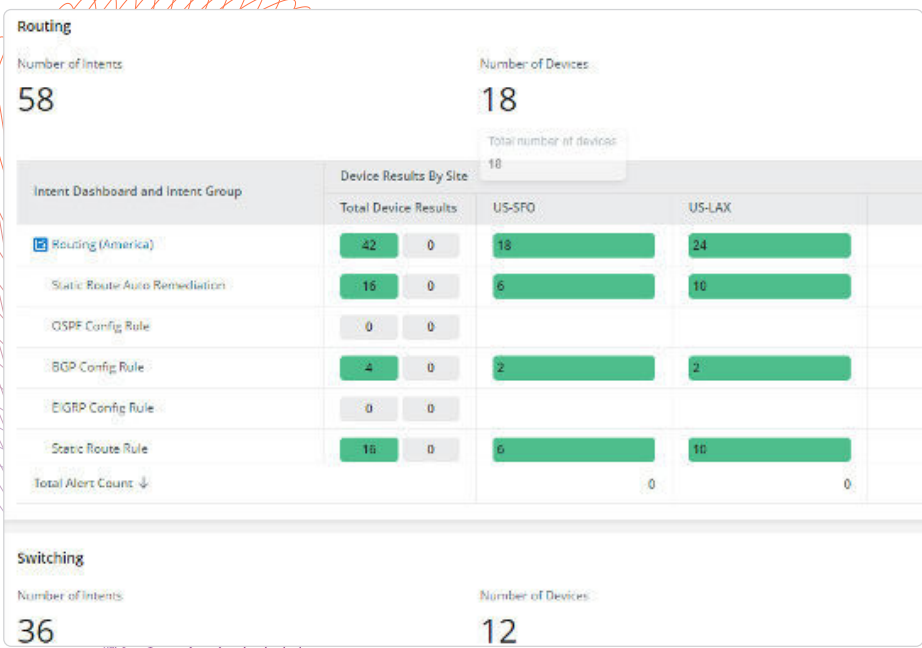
Routing

Number of Intents
58

Number of Devices
18

Total number of devices
18

| Intent Dashboard and Intent Group | Total Device Results | | US-SFO | US-LAX |
|---|---|---|---|---|
| Routing (America) | 42 | 0 | 18 | 24 |
| Static Route Auto Remediation | 16 | 0 | 6 | 10 |
| OSPF Config Rule | 0 | 0 | | |
| BGP Config Rule | 4 | 0 | 2 | 2 |
| EIGRP Config Rule | 0 | 0 | | |
| Static Route Rule | 16 | 0 | 6 | 10 |
| Total Alert Count ↓ | | | 0 | 0 |

Device Results By Site

Switching

Number of Intents
36

Number of Devices
12